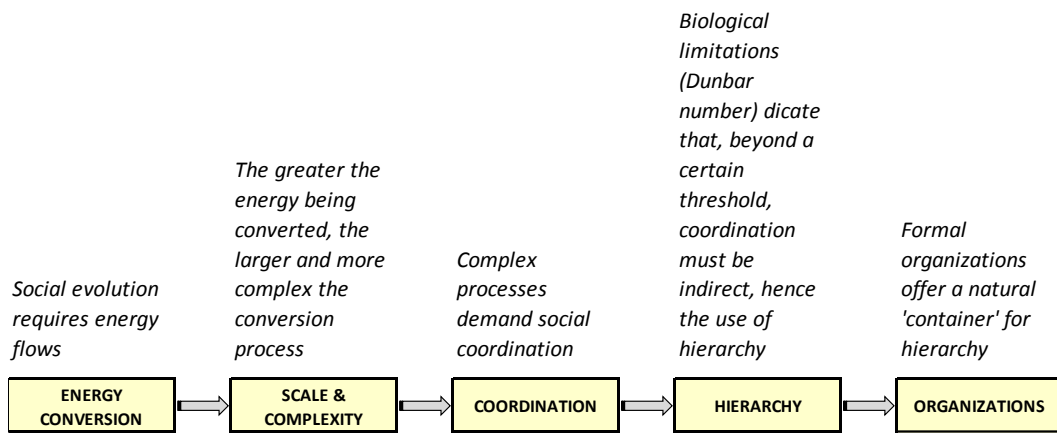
Social evolution requires energy flows

The greater the energy being converted, the larger and more complex the conversion process

Complex processes demand social coordination

Biological limitations (Dunbar number) dicate that, beyond a certain threshold, coordination must be indirect, hence the use of hierarchy

Formal organizations offer a natural 'container' for hierarchy

ENERGY CONVERSION

SCALE & COMPLEXITY

COORDINATION

HIERARCHY

ORGANIZATIONS